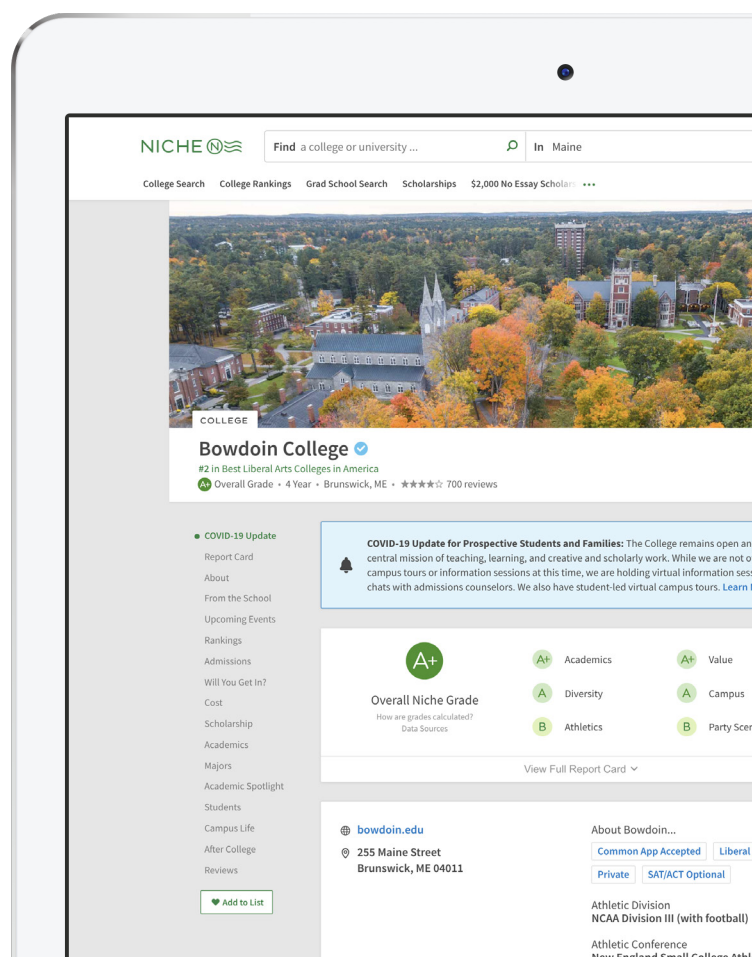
NICHE

Find a college or university ... In Maine

College Search College Rankings Grad School Search Scholarships $2,000 No Essay Scholar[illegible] •••

COLLEGE

Bowdoin College

#2 in Best Liberal Arts Colleges in America

A+ Overall Grade • 4 Year • Brunswick, ME • ★★★★☆ 700 reviews

• COVID-19 Update
Report Card
About
From the School
Upcoming Events
Rankings
Admissions
Will You Get In?
Cost
Scholarship
Academics
Majors
Academic Spotlight
Students
Campus Life
After College
Reviews

Add to List

COVID-19 Update for Prospective Students and Families: The College remains open an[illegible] central mission of teaching, learning, and creative and scholarly work. While we are not o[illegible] campus tours or information sessions at this time, we are holding virtual information ses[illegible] chats with admissions counselors. We also have student-led virtual campus tours. Learn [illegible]

A+

Overall Niche Grade

How are grades calculated?
Data Sources

A+ Academics
A Diversity
B Athletics

A+ Value
A Campus
B Party Sce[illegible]

View Full Report Card

bowdoin.edu

255 Maine Street
Brunswick, ME 04011

About Bowdoin...

Common App Accepted Liberal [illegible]
Private SAT/ACT Optional

Athletic Division
NCAA Division III (with football)

Athletic Conference
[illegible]